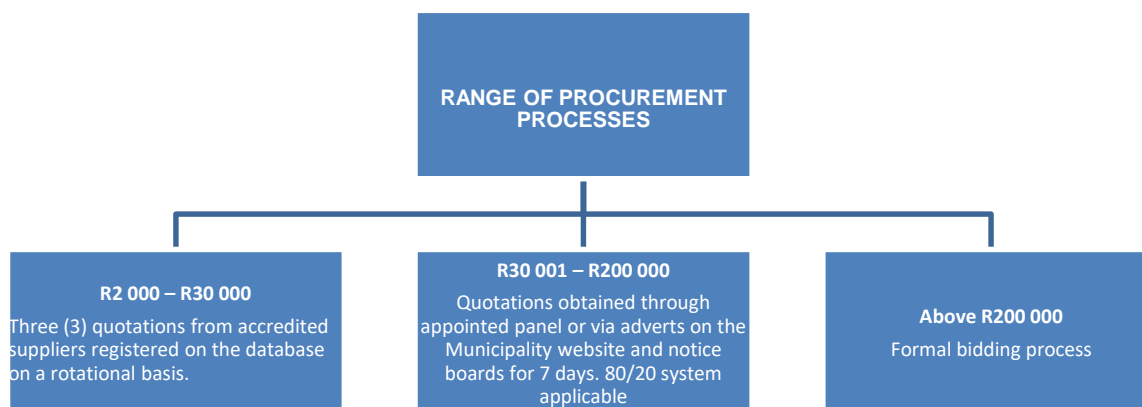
RANGE OF PROCUREMENT PROCESSES

R2 000 – R30 000
Three (3) quotations from accredited suppliers registered on the database on a rotational basis.

R30 001 – R200 000
Quotations obtained through appointed panel or via adverts on the Municipality website and notice boards for 7 days. 80/20 system applicable

Above R200 000
Formal bidding process